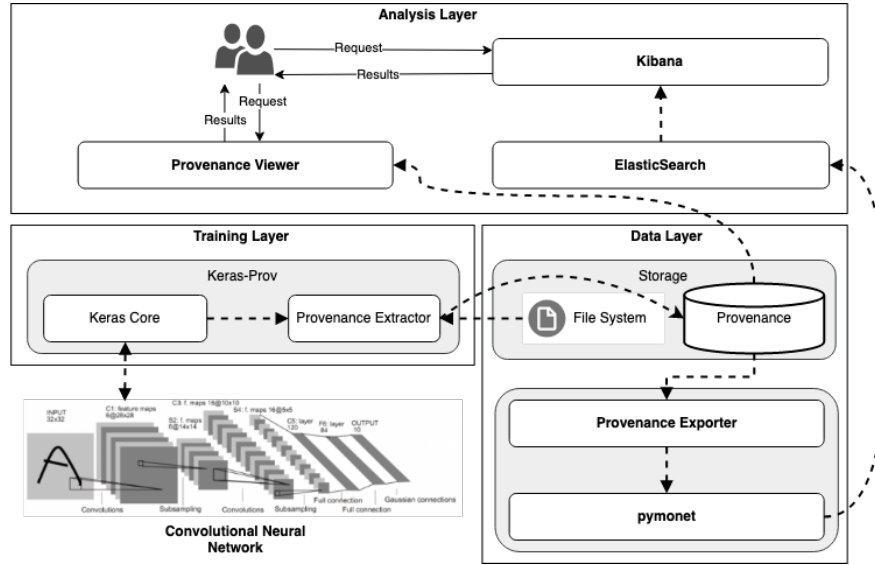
Analysis Layer

Request

Results

Kibana

Request

Results

Provenance Viewer

ElasticSearch

Training Layer

Keras-Prov

Keras Core

Provenance Extractor

Data Layer

Storage

File System

Provenance

INPUT 32x32

C1: feature maps 6@28x28

S2: f. maps 6@14x14

C3: f. maps 16@10x10

S4: f. maps 16@5x5

C5: layer 120

F6: layer 84

OUTPUT 10

Convolutions

Subsampling

Convolutions

Subsampling

Full connection

Full connection

Gaussian connections

Convolutional Neural Network

Provenance Exporter

pymonet